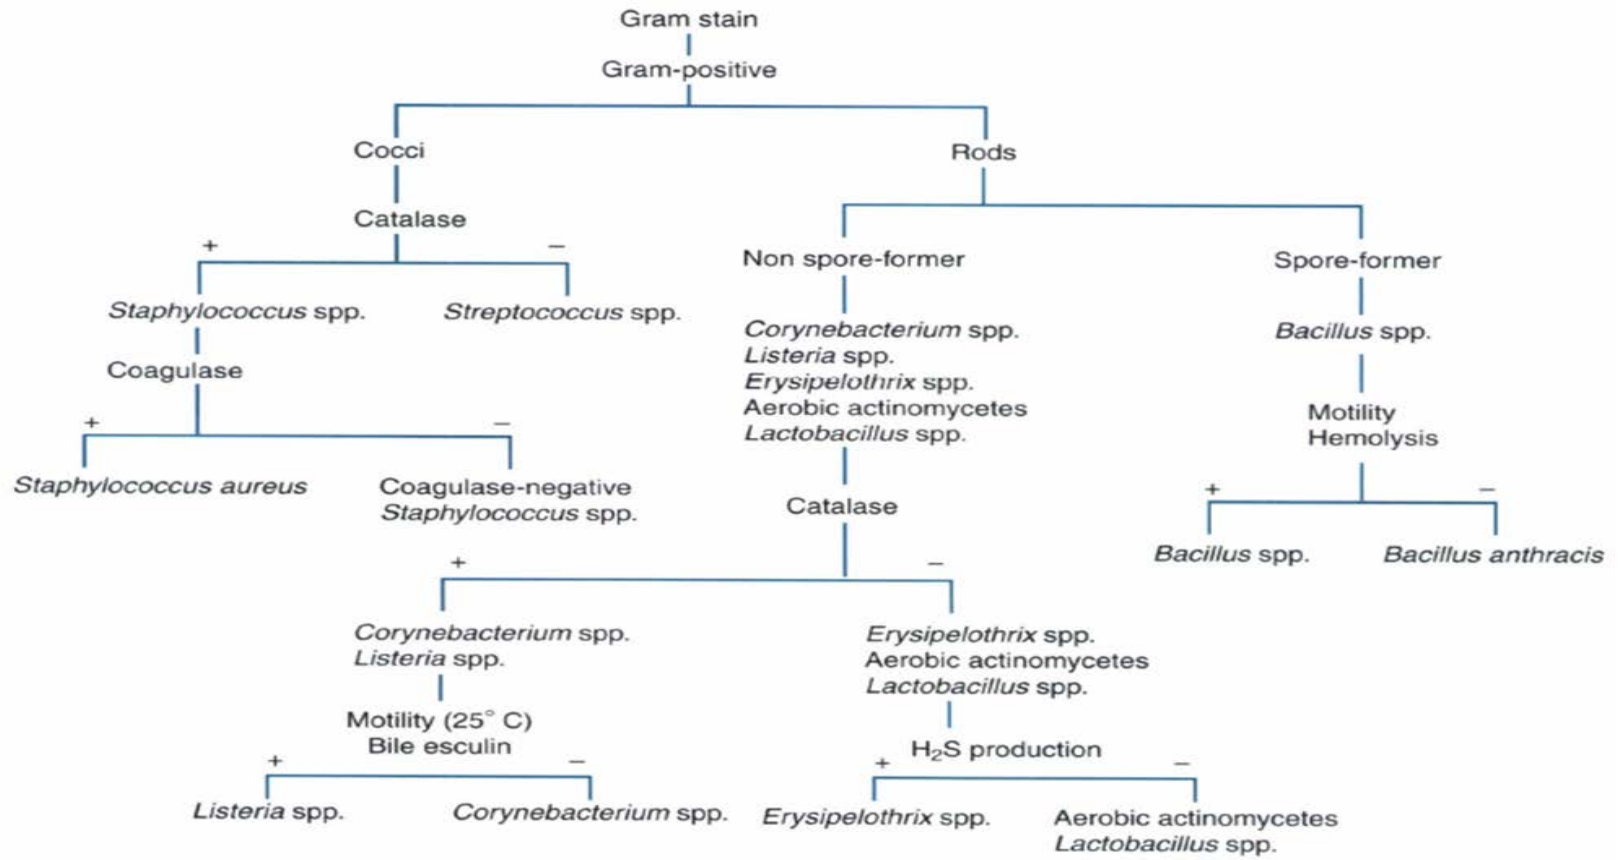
Gram stain

Gram-positive

Cocci

Catalase

+

−

Staphylococcus spp.

Streptococcus spp.

Coagulase

+

−

Staphylococcus aureus

Coagulase-negative Staphylococcus spp.

Rods

Non spore-former

Corynebacterium spp.
Listeria spp.
Erysipelothrix spp.
Aerobic actinomycetes
Lactobacillus spp.

Catalase

+

−

Corynebacterium spp.
Listeria spp.

Motility (25° C)
Bile esculin

+

−

Listeria spp.

Corynebacterium spp.

Erysipelothrix spp.
Aerobic actinomycetes
Lactobacillus spp.

$H_2S$ production

+

−

Erysipelothrix spp.

Aerobic actinomycetes
Lactobacillus spp.

Spore-former

Bacillus spp.

Motility
Hemolysis

+

−

Bacillus spp.

Bacillus anthracis